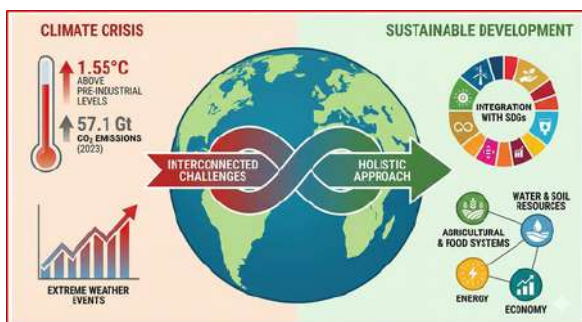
CLIMATE CRISIS

1.55°C
ABOVE PRE-INDUSTRIAL LEVELS

57.1 Gt
$CO_2$ EMISSIONS
(2023)

EXTREME WEATHER EVENTS

INTERCONNECTED CHALLENGES

HOLISTIC APPROACH

SUSTAINABLE DEVELOPMENT

INTEGRATION WITH SDGs

WATER & SOIL RESOURCES

AGRICULTURAL & FOOD SYSTEMS

ENERGY

ECONOMY